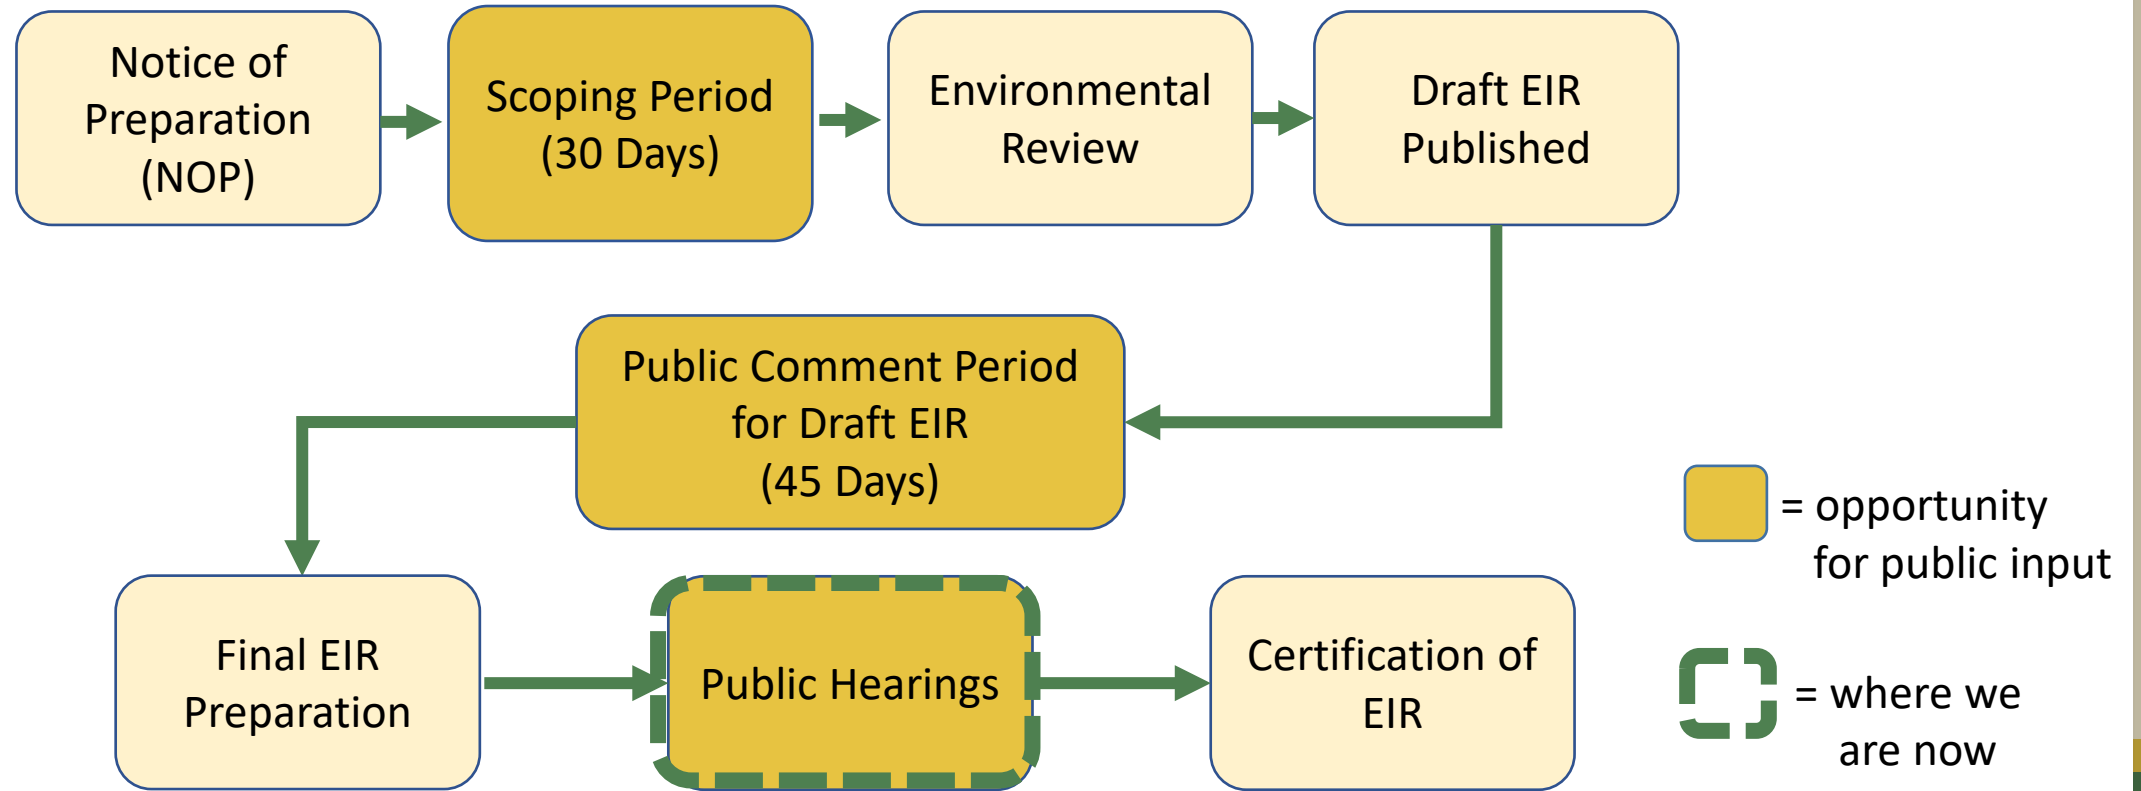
Notice of Preparation (NOP)

Scoping Period (30 Days)

Environmental Review

Draft EIR Published

Public Comment Period for Draft EIR (45 Days)

Final EIR Preparation

Public Hearings

Certification of EIR

= opportunity for public input

= where we are now